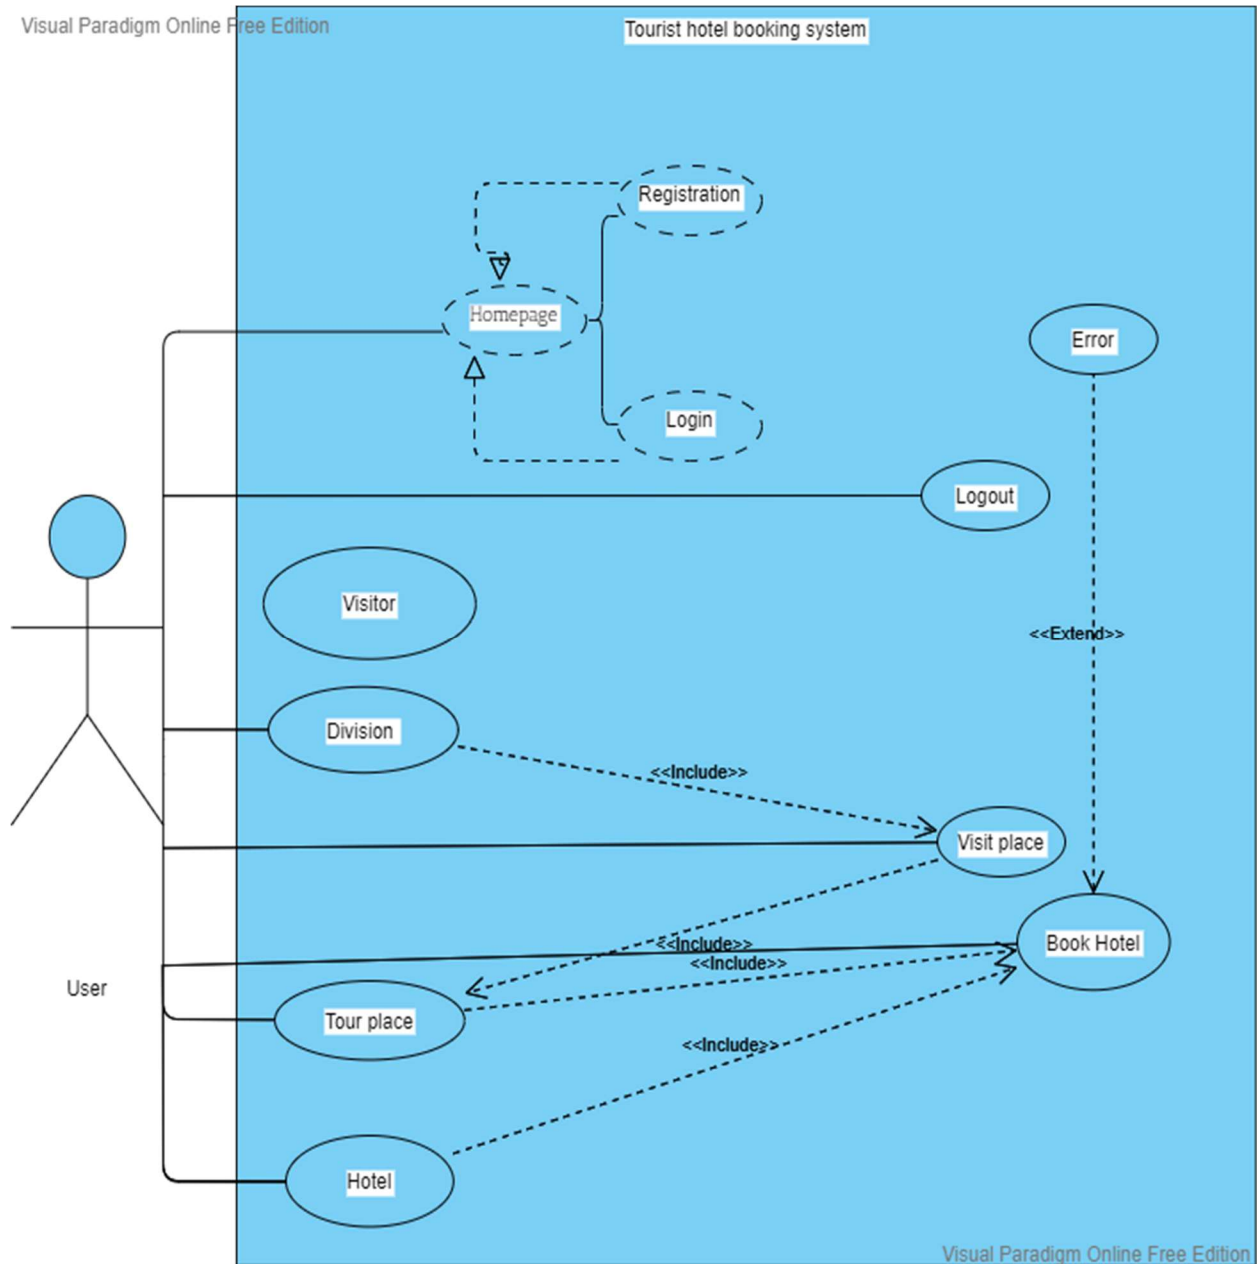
Visual Paradigm Online Free Edition

Tourist hotel booking system

Registration

Homepage

Login

Error

Logout

Visitor

<<Extend>>

Division

<<Include>>

Visit place

Book Hotel

<<Include>>

<<Include>>

User

Tour place

<<Include>>

Hotel

Visual Paradigm Online Free Edition